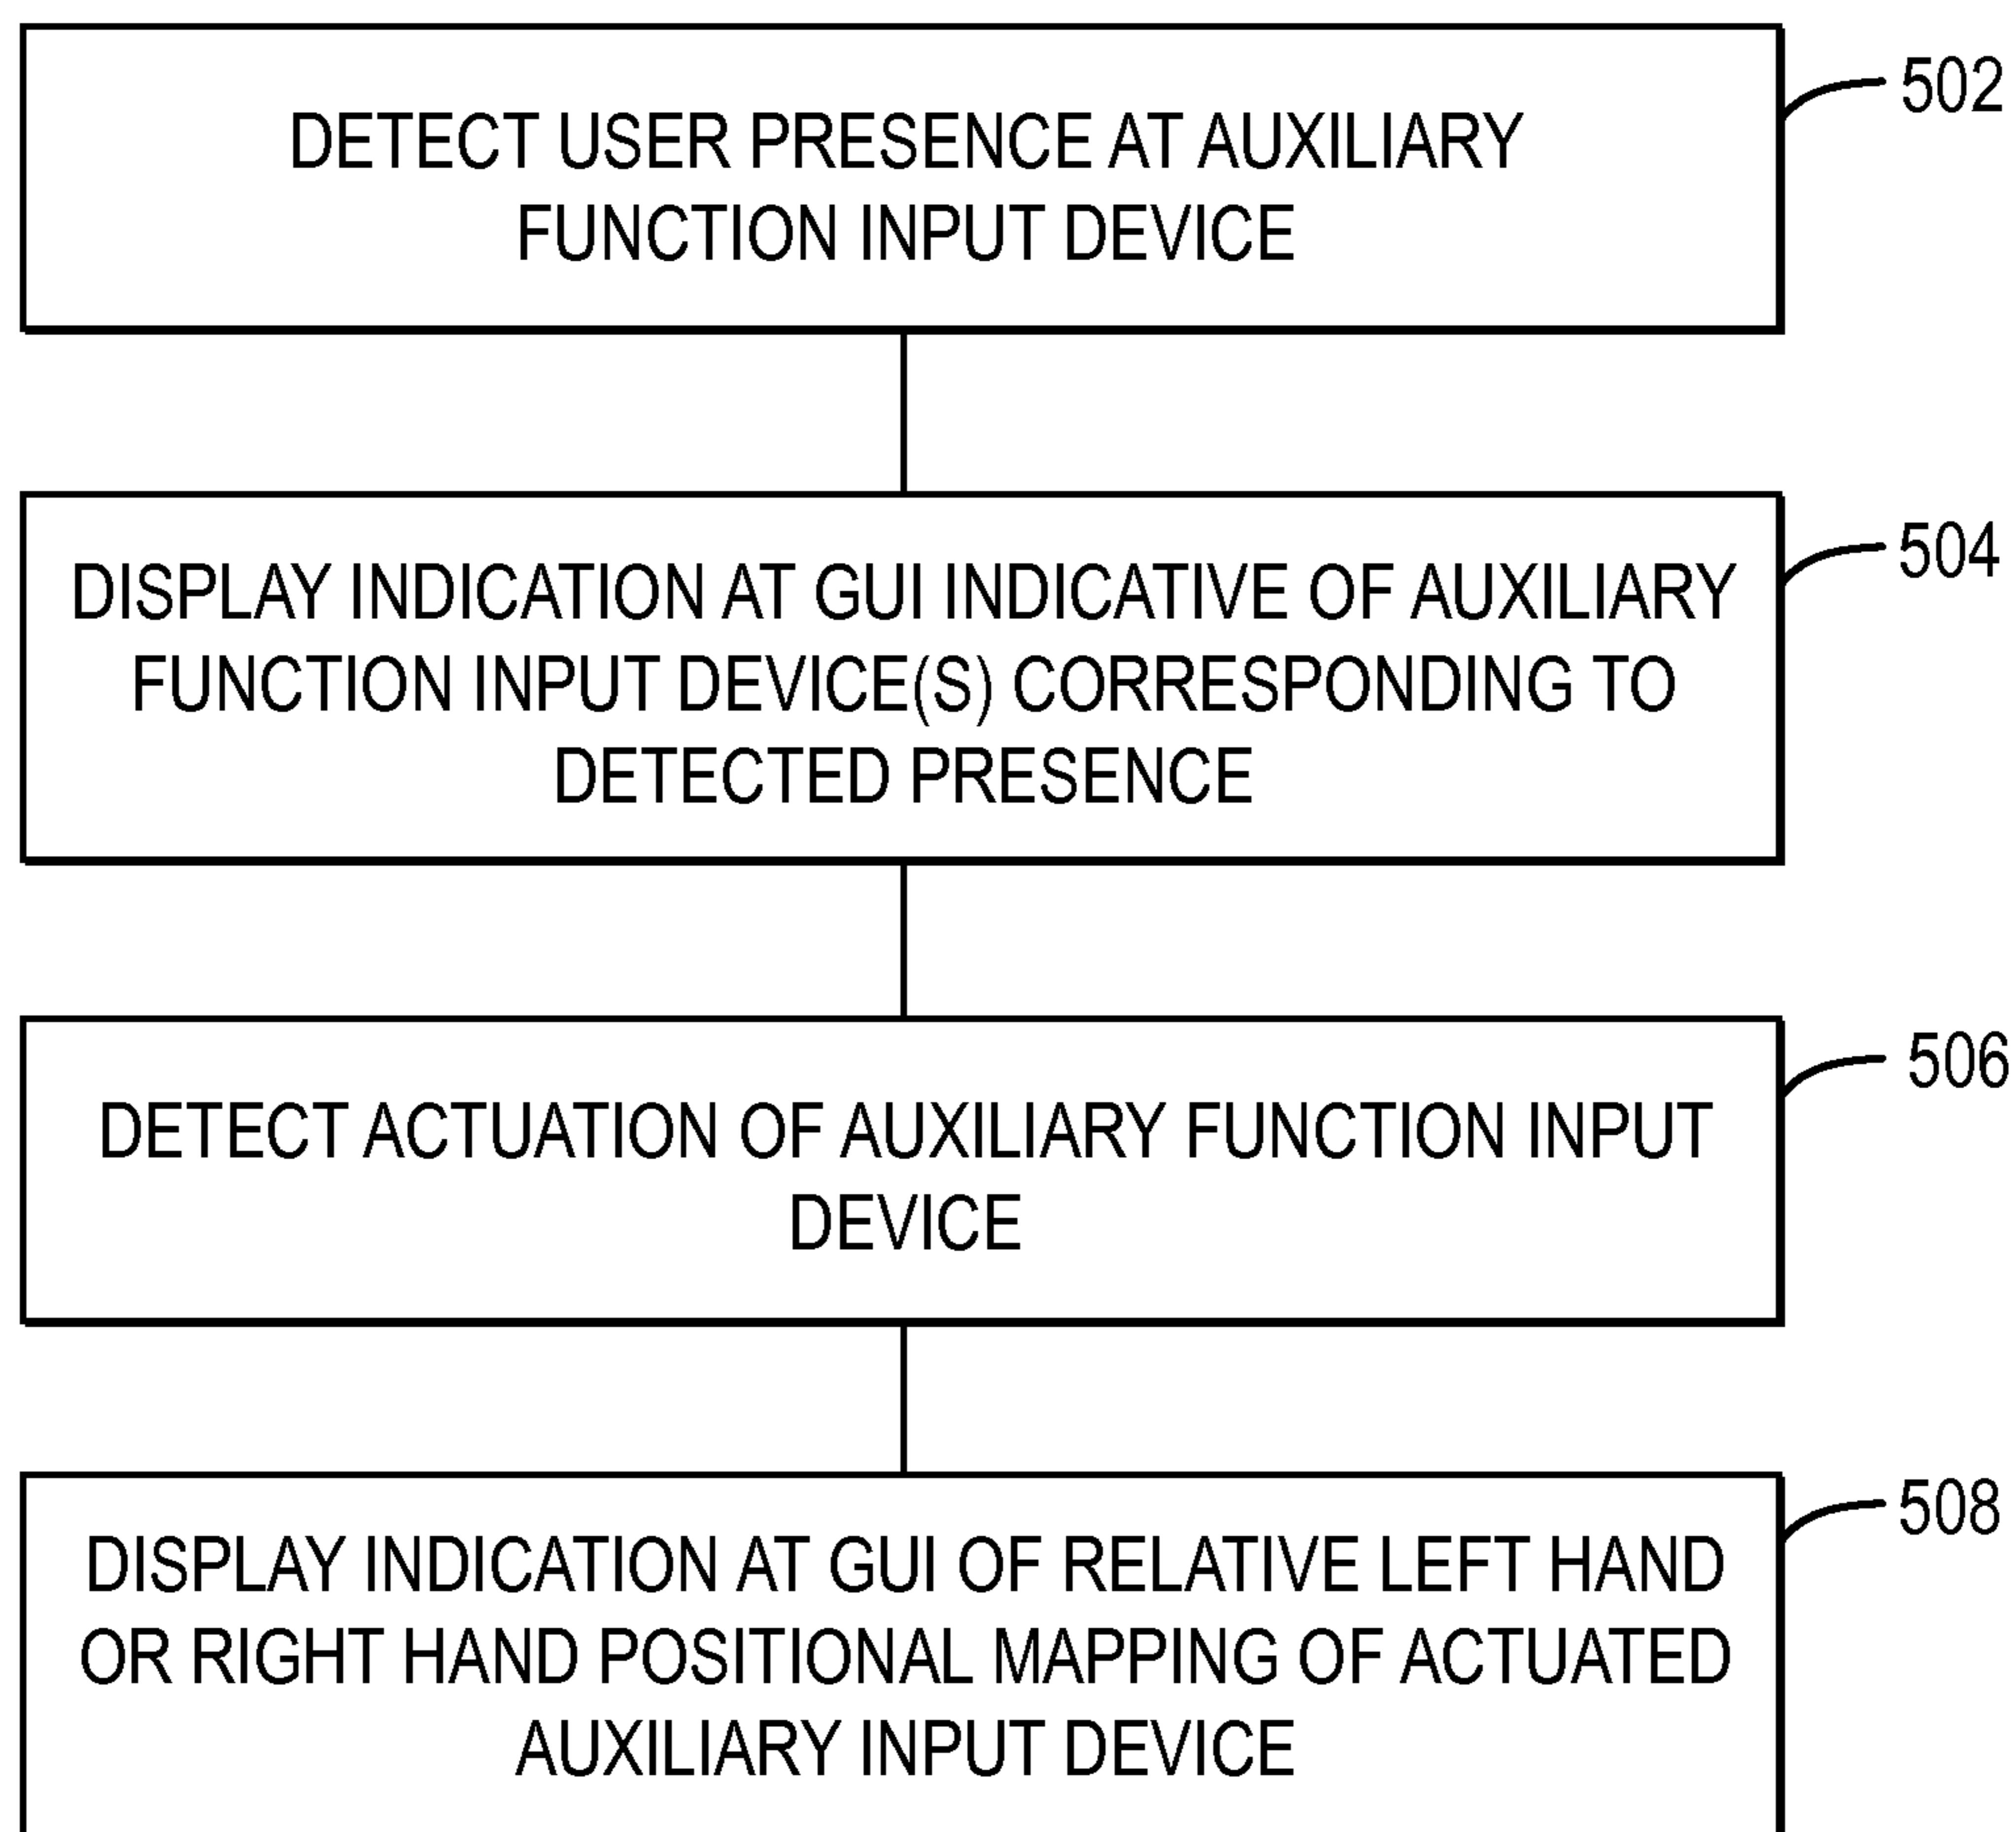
DETECT USER PRESENCE AT AUXILIARY FUNCTION INPUT DEVICE

502

DISPLAY INDICATION AT GUI INDICATIVE OF AUXILIARY FUNCTION INPUT DEVICE(S) CORRESPONDING TO DETECTED PRESENCE

504

DETECT ACTUATION OF AUXILIARY FUNCTION INPUT DEVICE

506

DISPLAY INDICATION AT GUI OF RELATIVE LEFT HAND OR RIGHT HAND POSITIONAL MAPPING OF ACTUATED AUXILIARY INPUT DEVICE

508